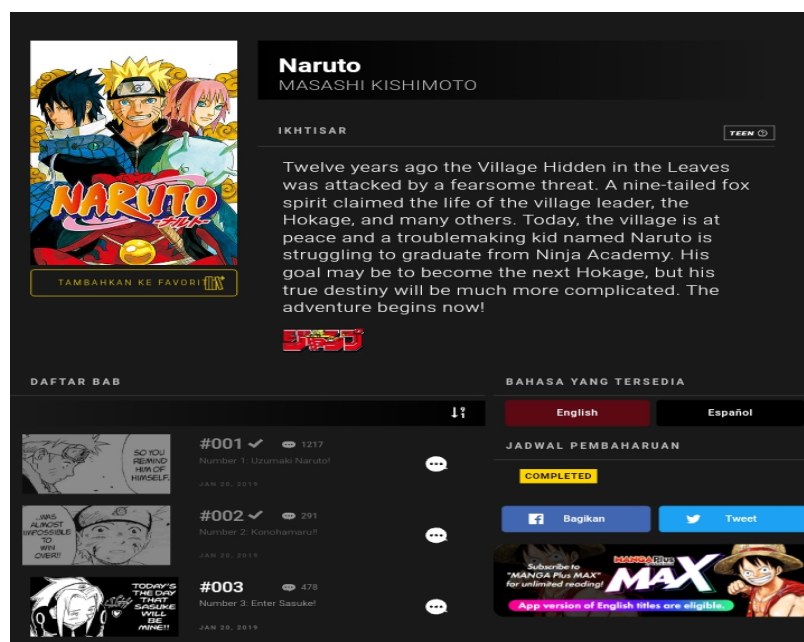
NARUTO
ナルト

Naruto
MASASHI KISHIMOTO

IKHTISAR

TEEN

Twelve years ago the Village Hidden in the Leaves was attacked by a fearsome threat. A nine-tailed fox spirit claimed the life of the village leader, the Hokage, and many others. Today, the village is at peace and a troublemaking kid named Naruto is struggling to graduate from Ninja Academy. His goal may be to become the next Hokage, but his true destiny will be much more complicated. The adventure begins now!

TAMBAHKAN KE FAVORIT

ジャンプ

DAFTAR BAB

SO YOU REMIND HIM OF HIMSELF.

#001 1217
Number 1: Uzumaki Naruto!
JAN 28, 2019

...WAS ALMOST IMPOSSIBLE TO WIN OVER!!

#002 291
Number 2: Konohamaru!!
JAN 28, 2019

TODAY'S THE DAY THAT SASUKE WILL BE MINE!!

#003 478
Number 3: Enter Sasuke!
JAN 28, 2019

BAHASA YANG TERSEDIA

English
Español

JADWAL PEMBAHARUAN

COMPLETED

Bagikan
Tweet

Subscribe to "MANGA Plus MAX" for unlimited reading!
MANGA Plus
MAX
App version of English titles are eligible.